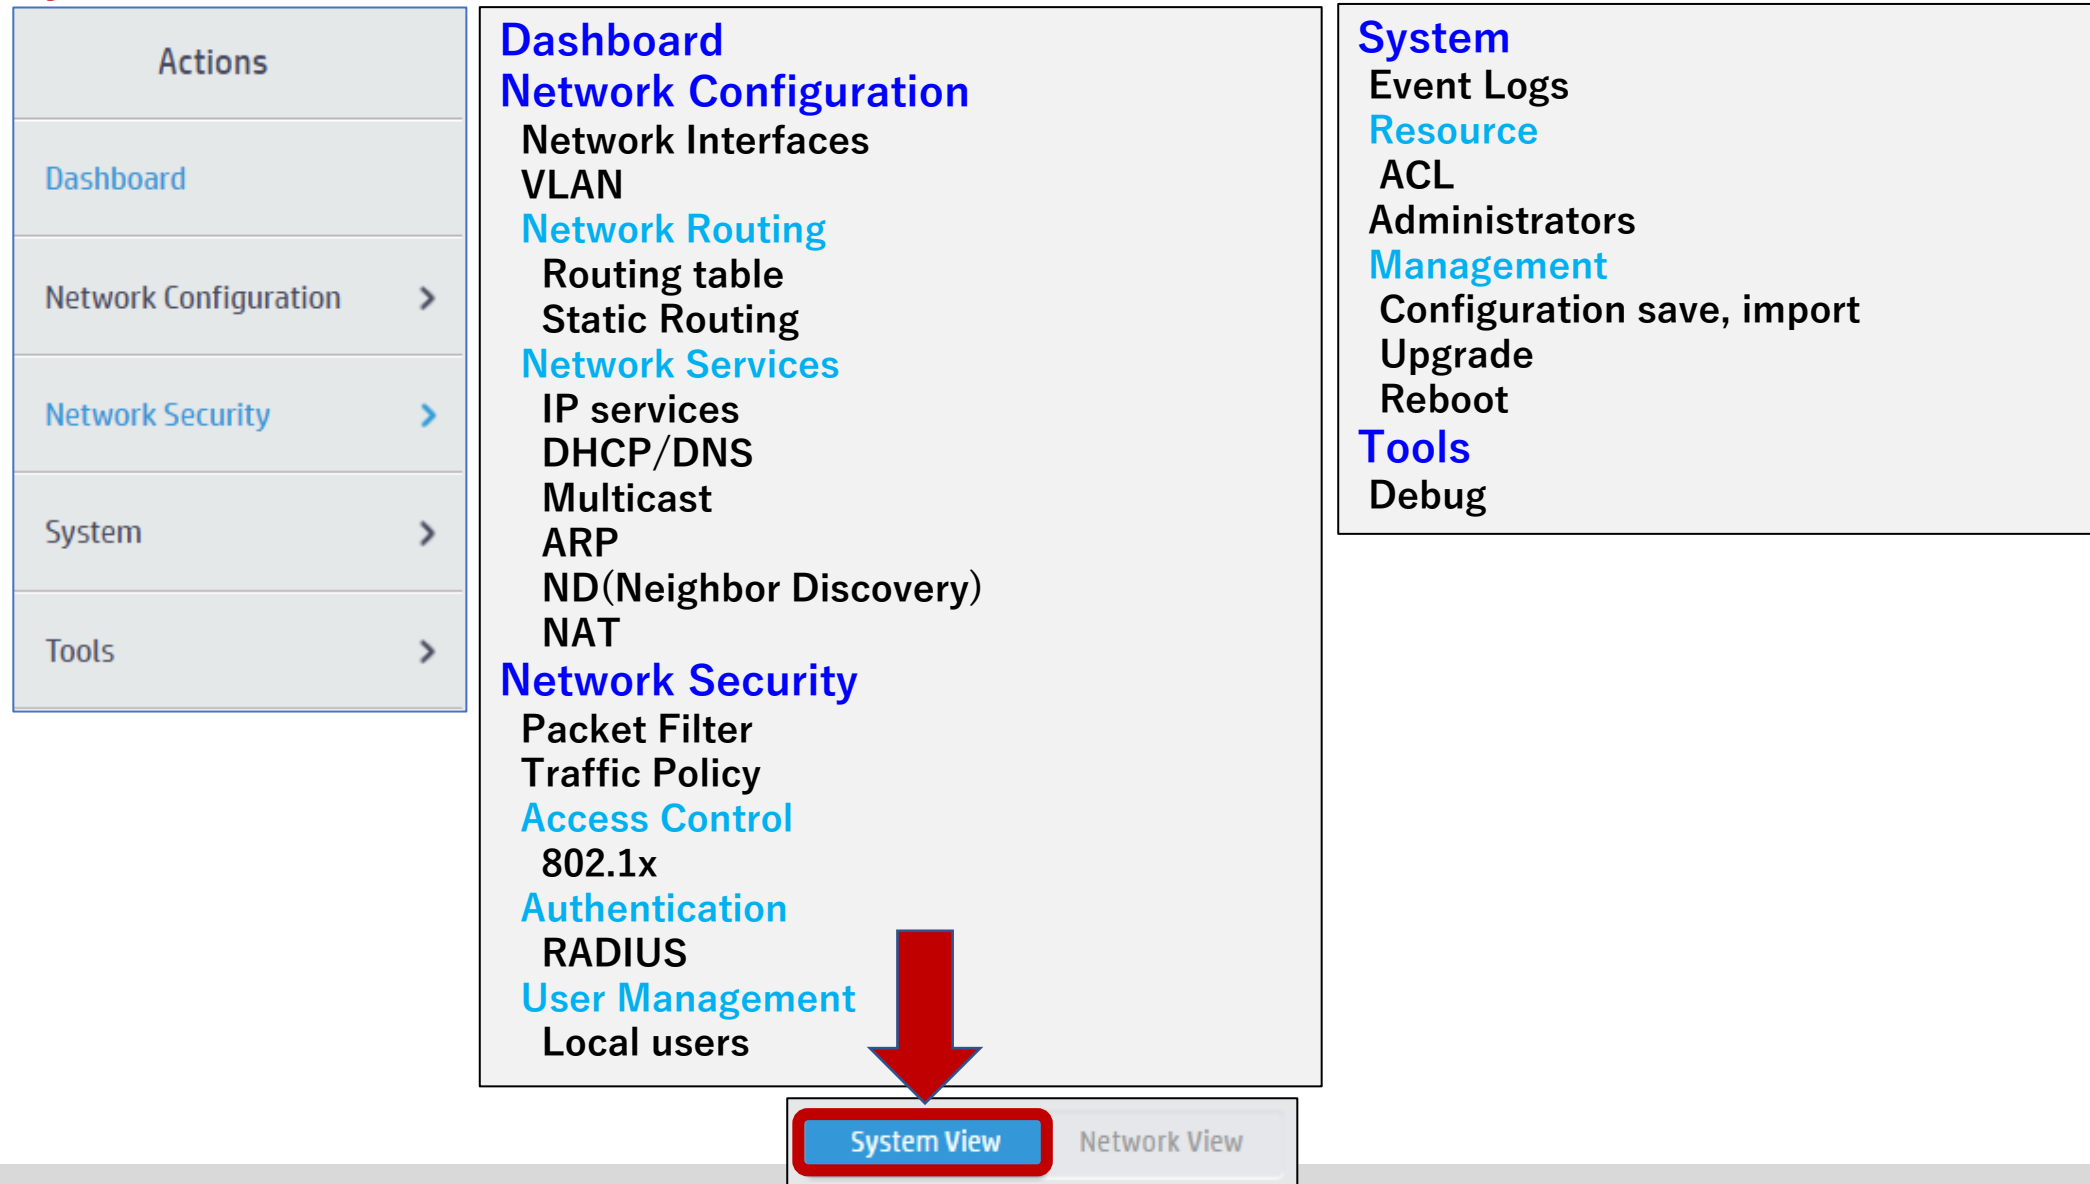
Actions

Dashboard

Network Configuration

Network Security

System

Tools

Dashboard
Network Configuration
Network Interfaces
VLAN
Network Routing
Routing table
Static Routing
Network Services
IP services
DHCP/DNS
Multicast
ARP
ND(Neighbor Discovery)
NAT
Network Security
Packet Filter
Traffic Policy
Access Control
802.1x
Authentication
RADIUS
User Management
Local users

System
Event Logs
Resource
ACL
Administrators
Management
Configuration save, import
Upgrade
Reboot
Tools
Debug

System View Network View